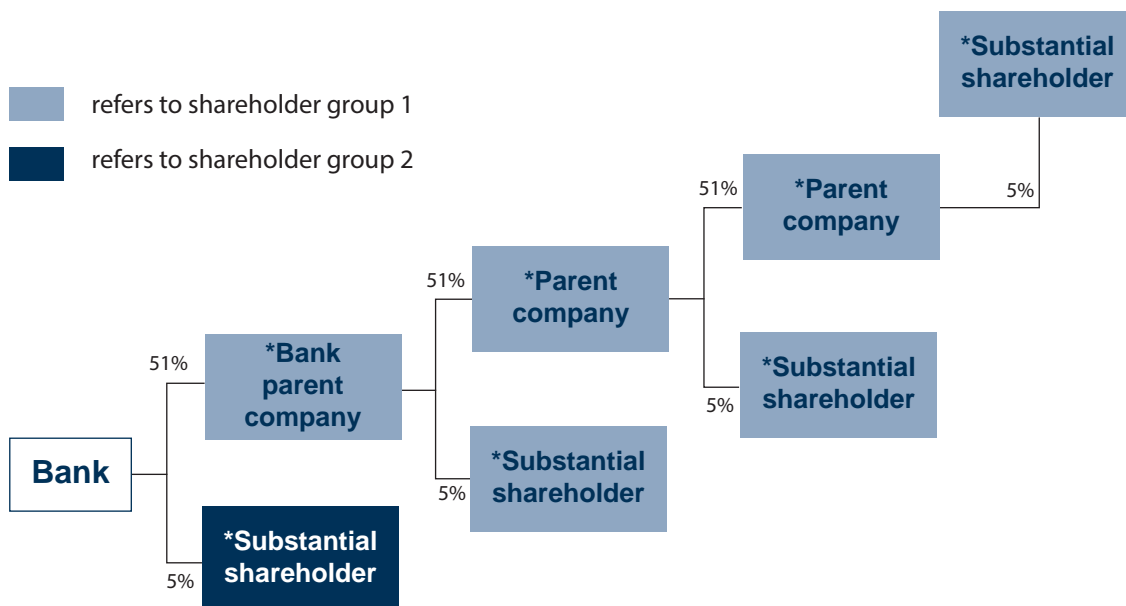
refers to shareholder group 1

refers to shareholder group 2

*Substantial shareholder

5%

51%

*Parent company

51%

*Parent company

*Substantial shareholder

5%

51%

*Bank parent company

*Substantial shareholder

5%

Bank

*Substantial shareholder

5%